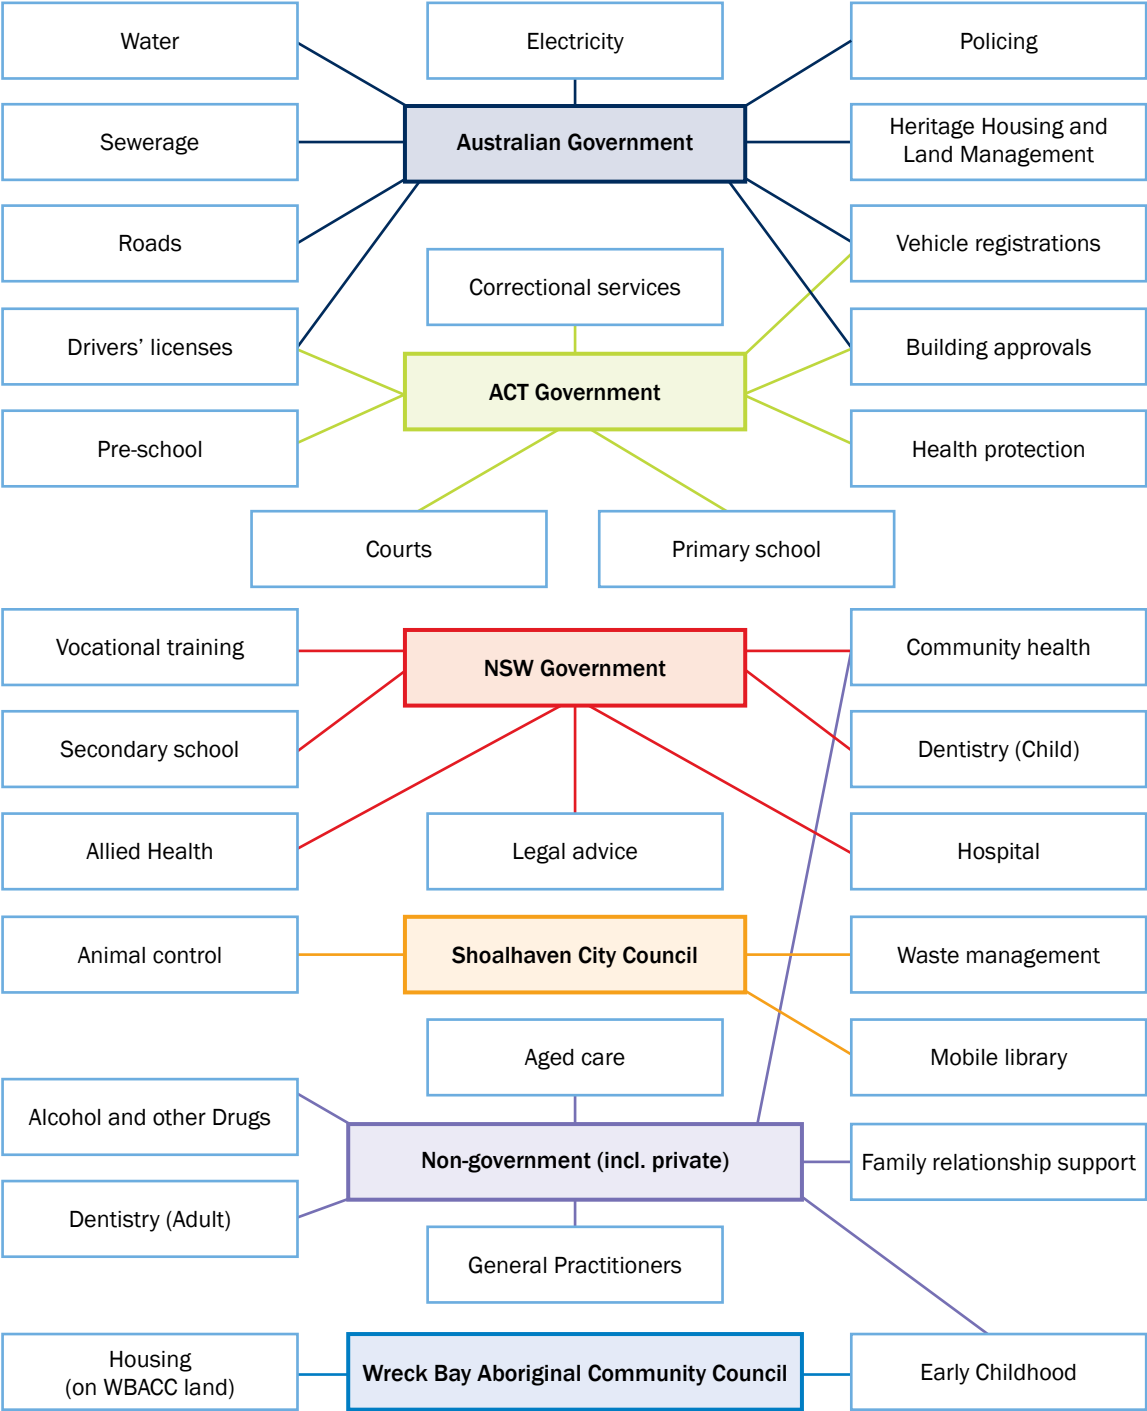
Water

Electricity

Policing

Sewerage

Australian Government

Heritage Housing and Land Management

Roads

Vehicle registrations

Correctional services

Drivers' licenses

Building approvals

ACT Government

Pre-school

Health protection

Courts

Primary school

Vocational training

NSW Government

Community health

Secondary school

Dentistry (Child)

Allied Health

Legal advice

Hospital

Animal control

Shoalhaven City Council

Waste management

Aged care

Mobile library

Alcohol and other Drugs

Non-government (incl. private)

Family relationship support

Dentistry (Adult)

General Practitioners

Housing (on WBACC land)

Wreck Bay Aboriginal Community Council

Early Childhood